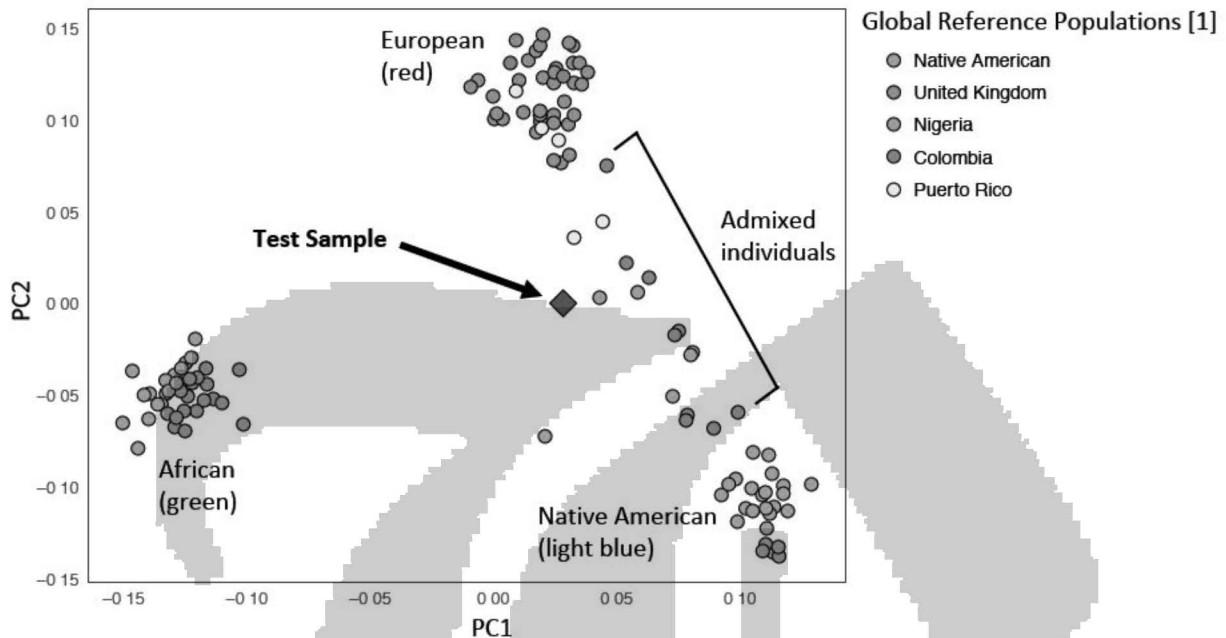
Global Reference Populations [1]
Native American
United Kingdom
Nigeria
Colombia
Puerto Rico

European (red)

Test Sample

Admixed individuals

African (green)

Native American (light blue)

PC2

0 15
0 10
0 05
0 00
−0 05
−0 10
−0 15

−0 15
−0 10
−0 05
0 00
0 05
0 10

PC1